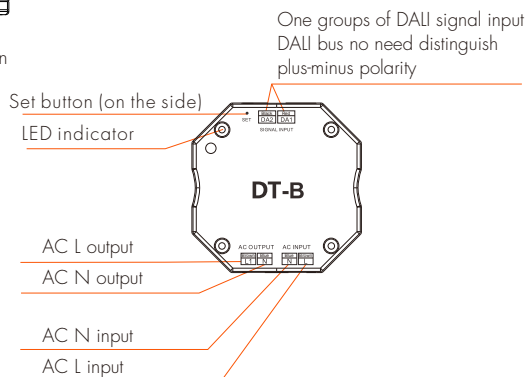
One groups of DALI signal input
DALI bus no need distinguish
plus-minus polarity

Set button (on the side)

LED indicator

SET

DA2 DA1

SIGNAL INPUT

DT-B

AC OUTPUT

L N

AC INPUT

N L

AC L output

AC N output

AC N input

AC L input